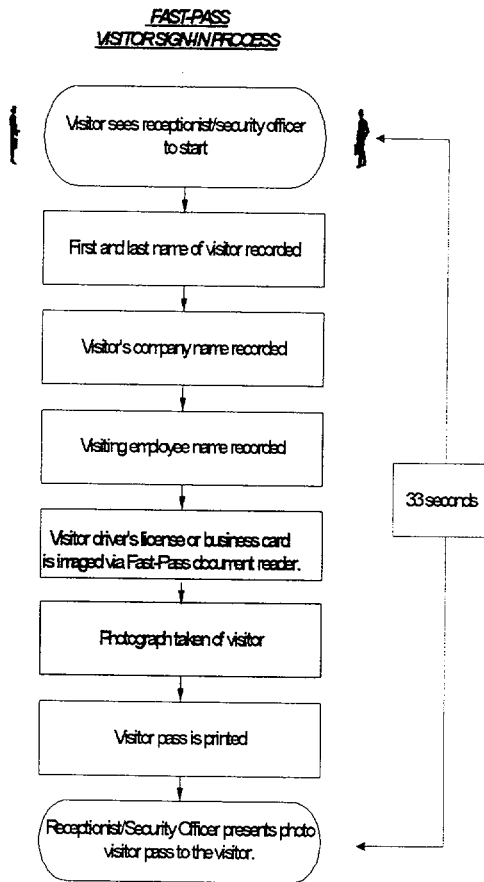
FAST-PASS
VISITOR SIGN-IN PROCESS

Visitor sees receptionist/security officer to start

First and last name of visitor recorded

Visitor's company name recorded

Visiting employee name recorded

Visitor driver's license or business card is imaged via Fast-Pass document reader.

Photograph taken of visitor

Visitor pass is printed

Receptionist/Security Officer presents photo visitor pass to the visitor.

33 seconds